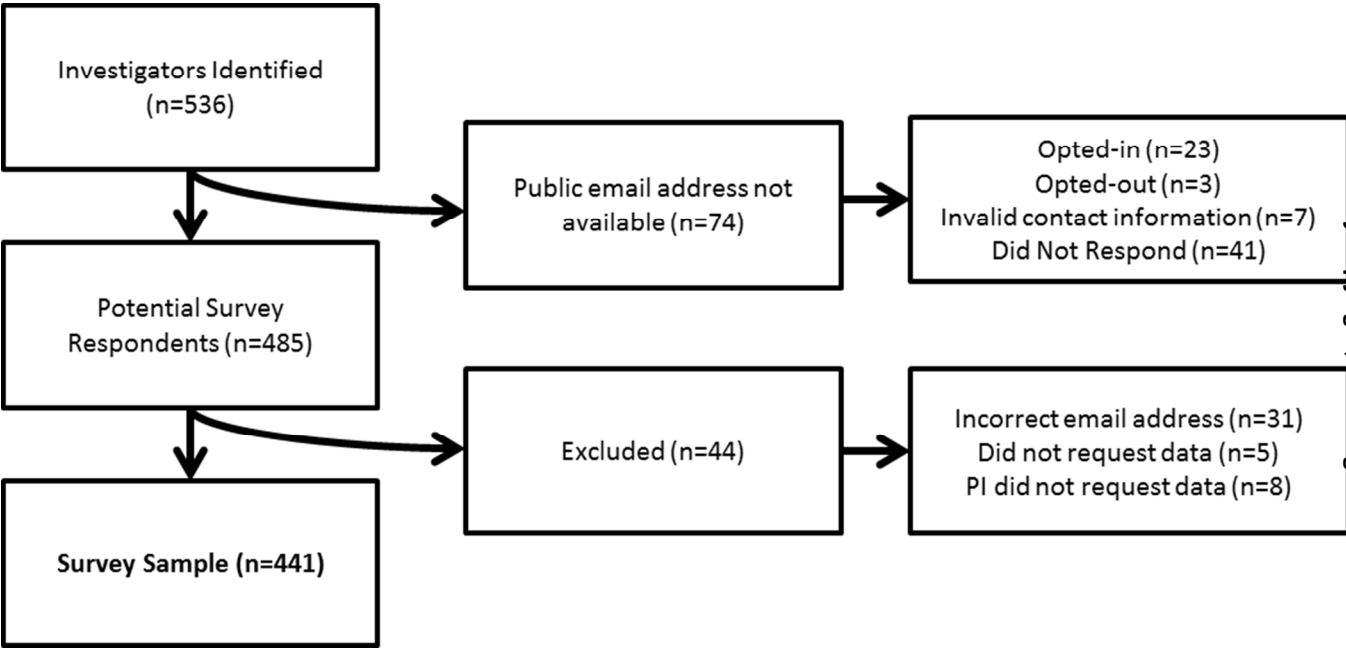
Investigators Identified (n=536)

Public email address not available (n=74)

Opted-in (n=23)
Opted-out (n=3)
Invalid contact information (n=7)
Did Not Respond (n=41)

Potential Survey Respondents (n=485)

Excluded (n=44)

Incorrect email address (n=31)
Did not request data (n=5)
PI did not request data (n=8)

**Survey Sample (n=441)**